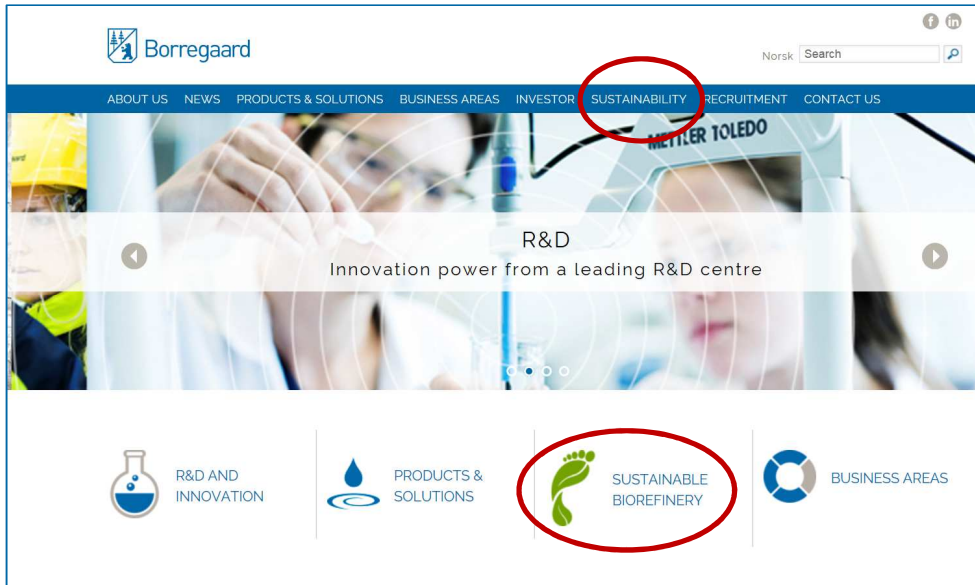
Borregaard

Norsk Search

ABOUT US NEWS PRODUCTS & SOLUTIONS BUSINESS AREAS INVESTOR SUSTAINABILITY RECRUITMENT CONTACT US

METTLER TOLEDO

R&D
Innovation power from a leading R&D centre

R&D AND INNOVATION

PRODUCTS & SOLUTIONS

SUSTAINABLE BIOREFINERY

BUSINESS AREAS